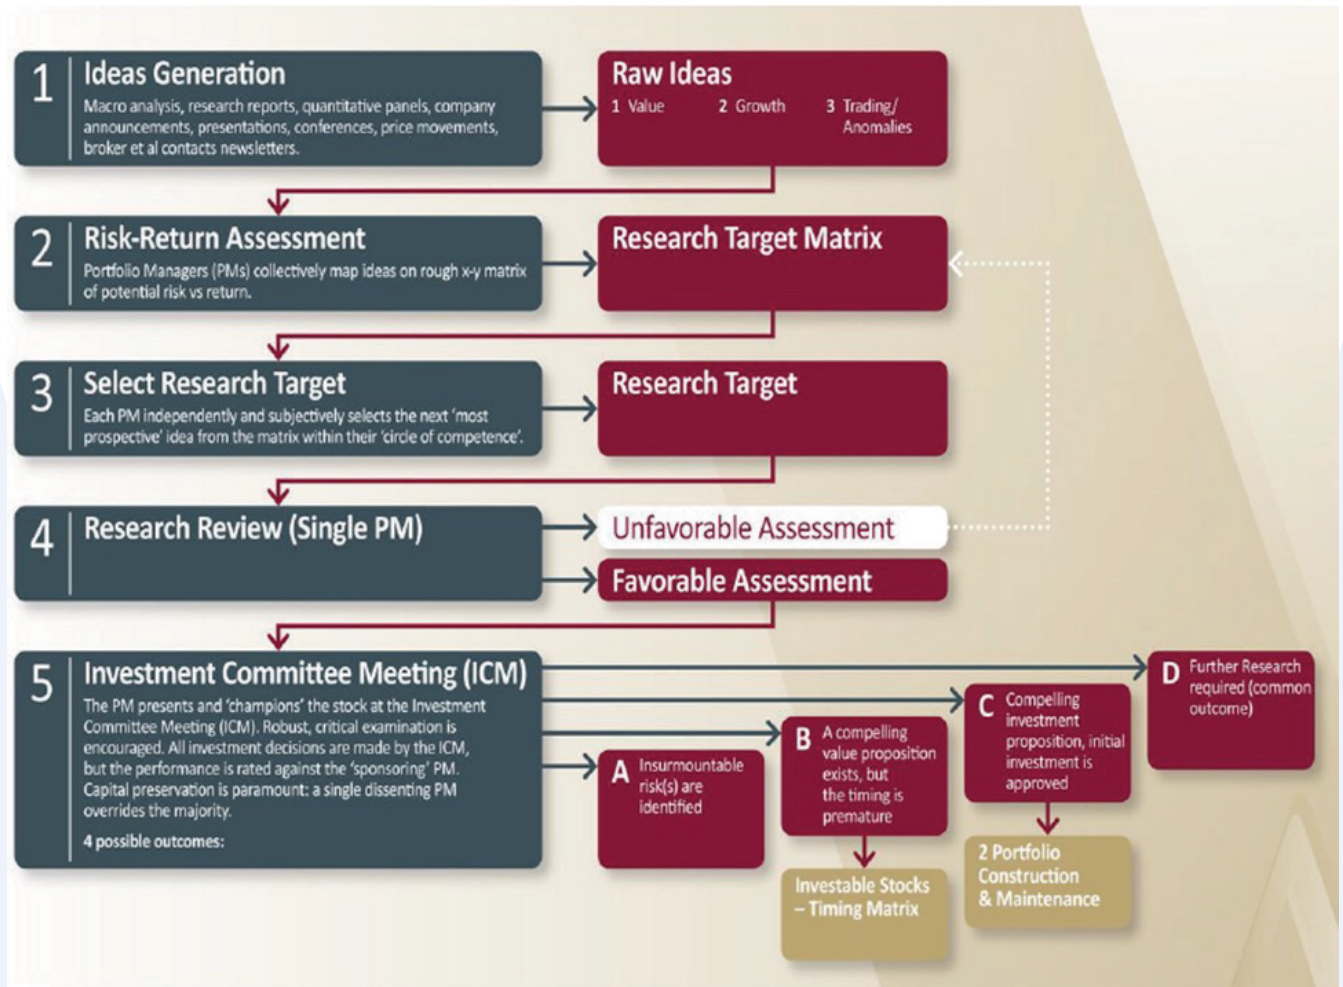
1 Ideas Generation
Macro analysis, research reports, quantitative panels, company announcements, presentations, conferences, price movements, broker et al contacts newsletters.

Raw Ideas
1 Value
2 Growth
3 Trading/ Anomalies

2 Risk-Return Assessment
Portfolio Managers (PMs) collectively map ideas on rough x-y matrix of potential risk vs return.

Research Target Matrix

3 Select Research Target
Each PM independently and subjectively selects the next 'most prospective' idea from the matrix within their 'circle of competence'.

Research Target

4 Research Review (Single PM)

Unfavorable Assessment

Favorable Assessment

5 Investment Committee Meeting (ICM)
The PM presents and 'champions' the stock at the Investment Committee Meeting (ICM). Robust, critical examination is encouraged. All investment decisions are made by the ICM, but the performance is rated against the 'sponsoring' PM. Capital preservation is paramount: a single dissenting PM overrides the majority.
4 possible outcomes:

A Insurmountable risk(s) are identified

B A compelling value proposition exists, but the timing is premature

Investable Stocks – Timing Matrix

C Compelling investment proposition, initial investment is approved

2 Portfolio Construction & Maintenance

D Further Research required (common outcome)